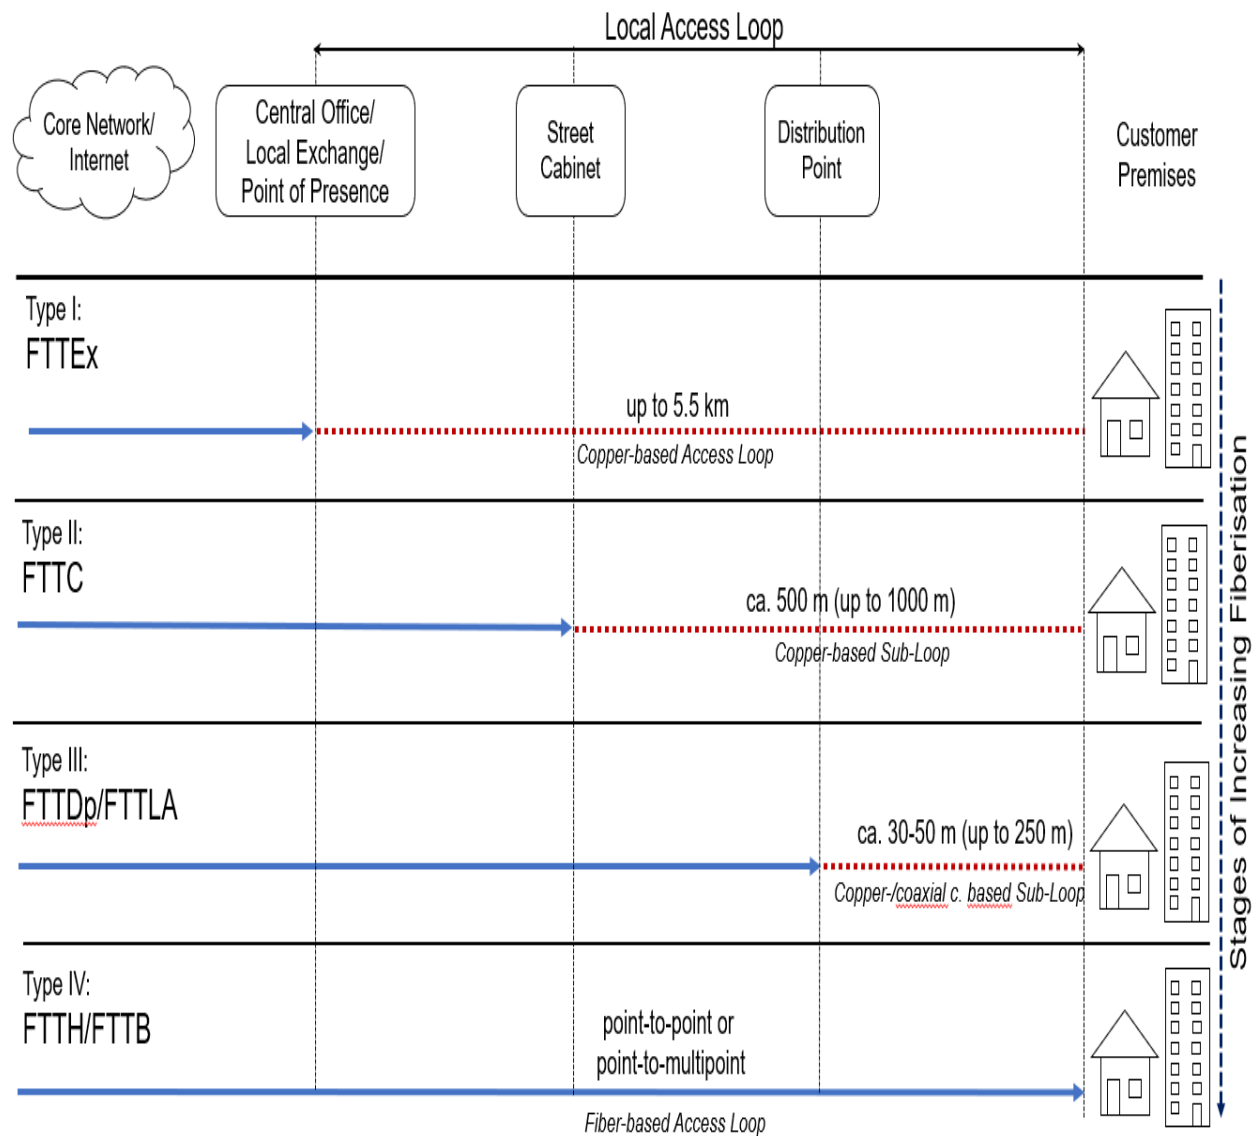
Local Access Loop

Core Network/ Internet

Central Office/ Local Exchange/ Point of Presence

Street Cabinet

Distribution Point

Customer Premises

Type I:
FTTEx

up to 5.5 km
Copper-based Access Loop

Type II:
FTTC

ca. 500 m (up to 1000 m)
Copper-based Sub-Loop

Type III:
FTTDp/FTTLA

ca. 30-50 m (up to 250 m)
Copper-/coaxial c. based Sub-Loop

Type IV:
FTTH/FTTB

point-to-point or point-to-multipoint
Fiber-based Access Loop

Stages of Increasing Fiberisation